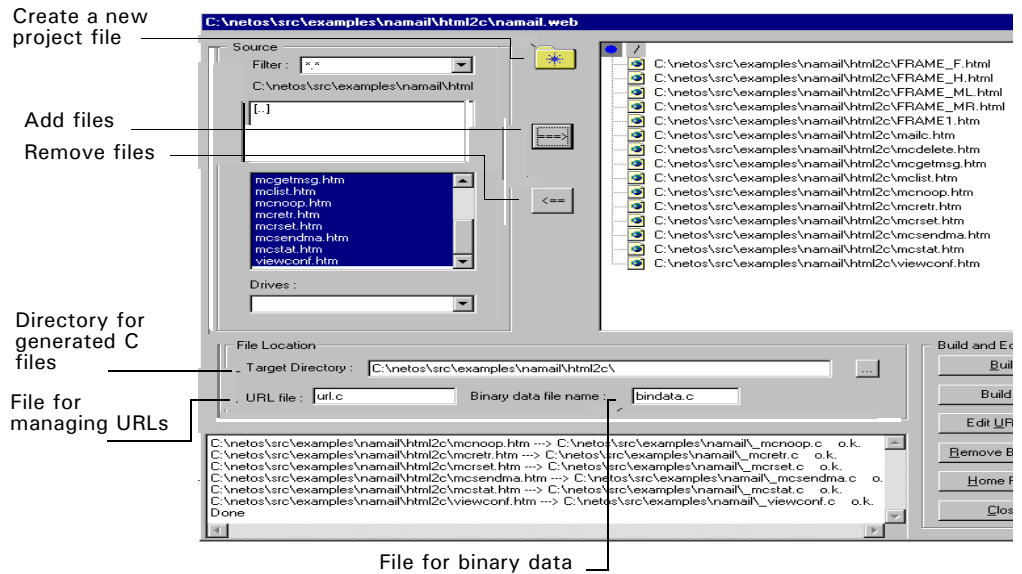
Create a new project file

C:\netos\src\examples\namail\html2c\namail.web

Source

Filter : *.*

C:\netos\src\examples\namail\html

[..]

Add files

Remove files

===>

<==

mcgetmsg.htm
mclist.htm
mcnoop.htm
mcretr.htm
mcrset.htm
mcsendma.htm
mcstat.htm
viewconf.htm

Drives :

/

C:\netos\src\examples\namail\html2c\FRAME_F.html
C:\netos\src\examples\namail\html2c\FRAME_H.html
C:\netos\src\examples\namail\html2c\FRAME_ML.html
C:\netos\src\examples\namail\html2c\FRAME_MR.html
C:\netos\src\examples\namail\html2c\FRAME1.htm
C:\netos\src\examples\namail\html2c\mailc.htm
C:\netos\src\examples\namail\html2c\mcdelete.htm
C:\netos\src\examples\namail\html2c\mcgetmsg.htm
C:\netos\src\examples\namail\html2c\mclist.htm
C:\netos\src\examples\namail\html2c\mcnoop.htm
C:\netos\src\examples\namail\html2c\mcretr.htm
C:\netos\src\examples\namail\html2c\mcrset.htm
C:\netos\src\examples\namail\html2c\mcsendma.htm
C:\netos\src\examples\namail\html2c\mcstat.htm
C:\netos\src\examples\namail\html2c\viewconf.htm

Directory for generated C files

File for managing URLs

File Location

Target Directory : C:\netos\src\examples\namail\html2c\

...

URL file : url.c

Binary data file name : bindata.c

Build and Ed

Buil

Build

Edit UR

Remove B

Home F

Clos

C:\netos\src\examples\namail\html2c\mcnoop.htm ---> C:\netos\src\examples\namail\_mcnoop.c o.k.
C:\netos\src\examples\namail\html2c\mcretr.htm ---> C:\netos\src\examples\namail\_mcretr.c o.k.
C:\netos\src\examples\namail\html2c\mcrset.htm ---> C:\netos\src\examples\namail\_mcrset.c o.k.
C:\netos\src\examples\namail\html2c\mcsendma.htm ---> C:\netos\src\examples\namail\_mcsendma.c o.
C:\netos\src\examples\namail\html2c\mcstat.htm ---> C:\netos\src\examples\namail\_mcstat.c o.k.
C:\netos\src\examples\namail\html2c\viewconf.htm ---> C:\netos\src\examples\namail\_viewconf.c o.k.
Done

File for binary data